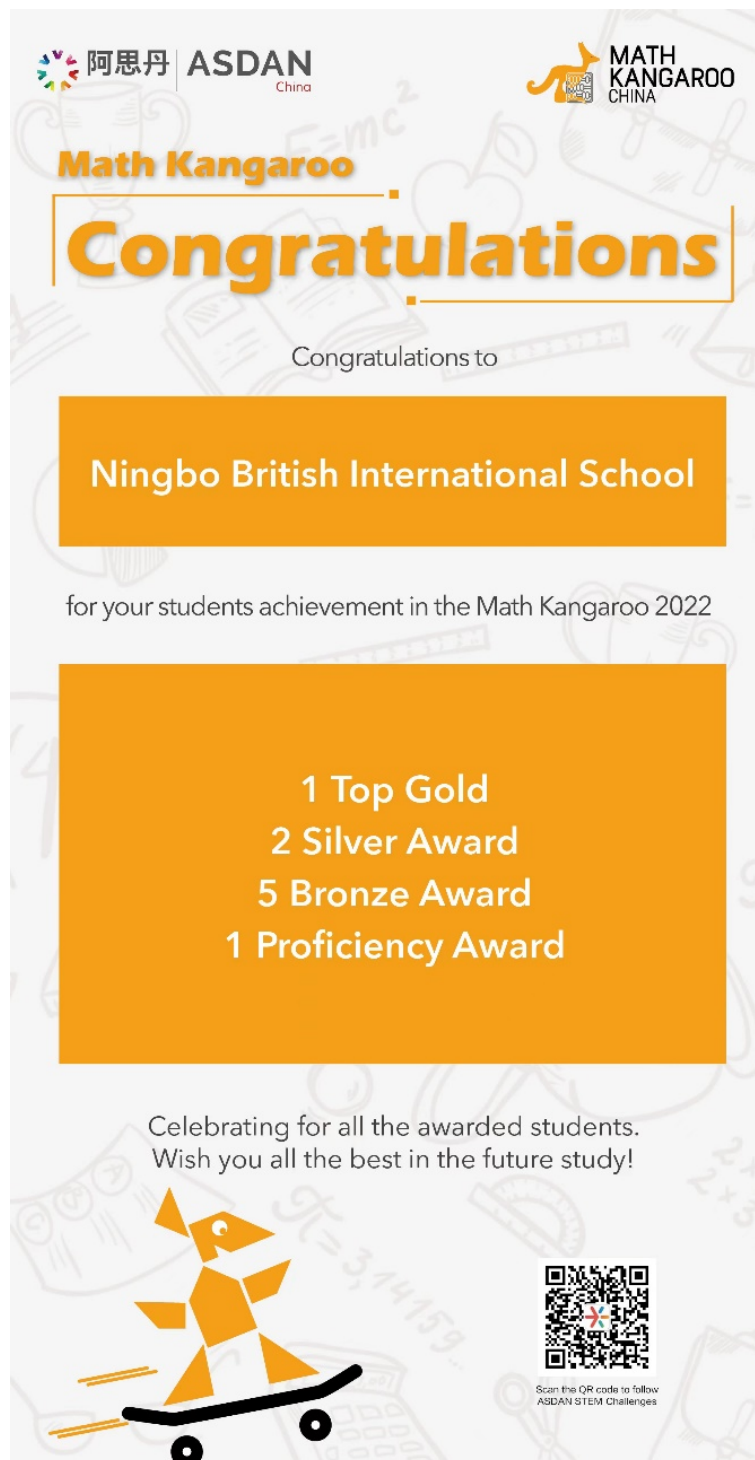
阿思丹 | ASDAN China

MATH KANGAROO CHINA

Math Kangaroo

Congratulations

Congratulations to

Ningbo British International School

for your students achievement in the Math Kangaroo 2022

1 Top Gold
2 Silver Award
5 Bronze Award
1 Proficiency Award

Celebrating for all the awarded students.
Wish you all the best in the future study!

Scan the QR code to follow ASDAN STEM Challenges